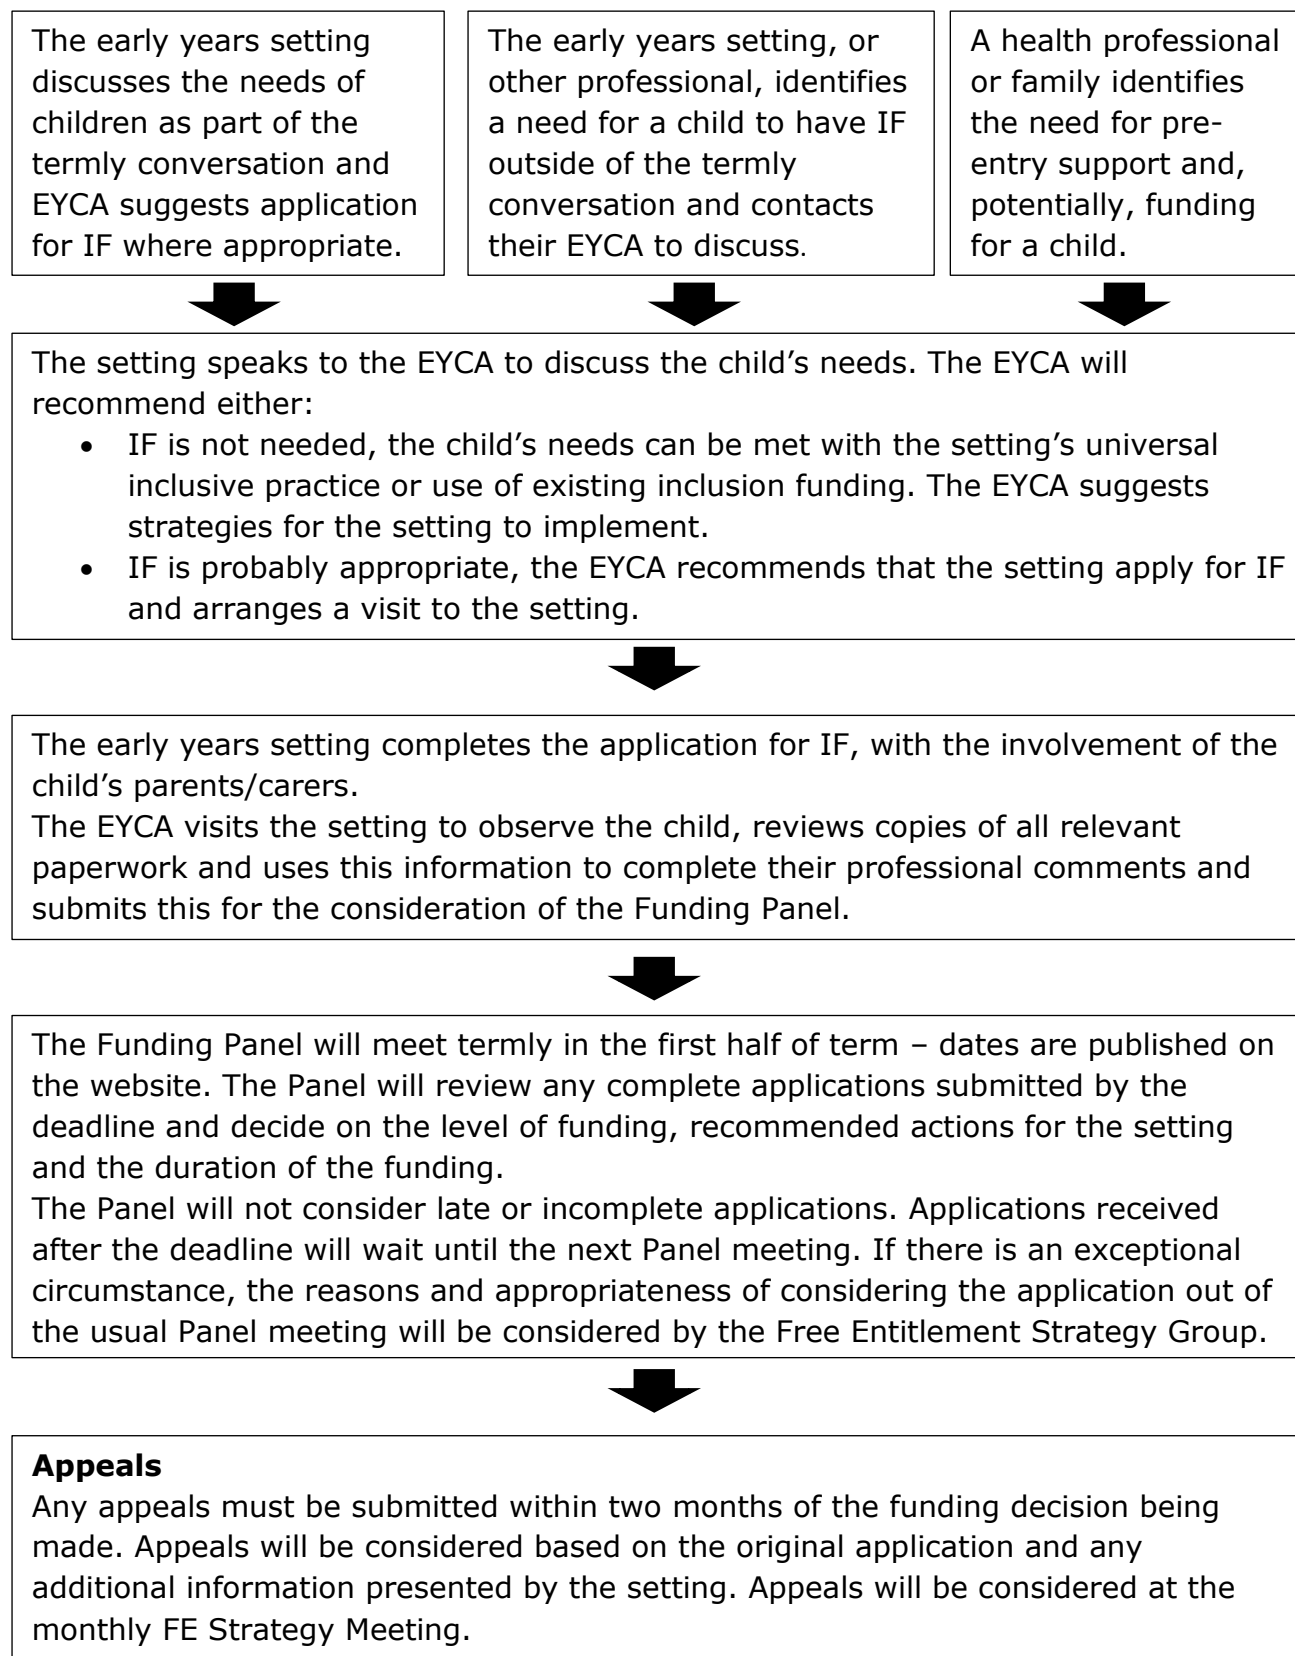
The early years setting discusses the needs of children as part of the termly conversation and EYCA suggests application for IF where appropriate.

The early years setting, or other professional, identifies a need for a child to have IF outside of the termly conversation and contacts their EYCA to discuss.

A health professional or family identifies the need for pre-entry support and, potentially, funding for a child.

The setting speaks to the EYCA to discuss the child’s needs. The EYCA will recommend either:
• IF is not needed, the child’s needs can be met with the setting’s universal inclusive practice or use of existing inclusion funding. The EYCA suggests strategies for the setting to implement.
• IF is probably appropriate, the EYCA recommends that the setting apply for IF and arranges a visit to the setting.

The early years setting completes the application for IF, with the involvement of the child’s parents/carers.
The EYCA visits the setting to observe the child, reviews copies of all relevant paperwork and uses this information to complete their professional comments and submits this for the consideration of the Funding Panel.

The Funding Panel will meet termly in the first half of term – dates are published on the website. The Panel will review any complete applications submitted by the deadline and decide on the level of funding, recommended actions for the setting and the duration of the funding.
The Panel will not consider late or incomplete applications. Applications received after the deadline will wait until the next Panel meeting. If there is an exceptional circumstance, the reasons and appropriateness of considering the application out of the usual Panel meeting will be considered by the Free Entitlement Strategy Group.

**Appeals**
Any appeals must be submitted within two months of the funding decision being made. Appeals will be considered based on the original application and any additional information presented by the setting. Appeals will be considered at the monthly FE Strategy Meeting.